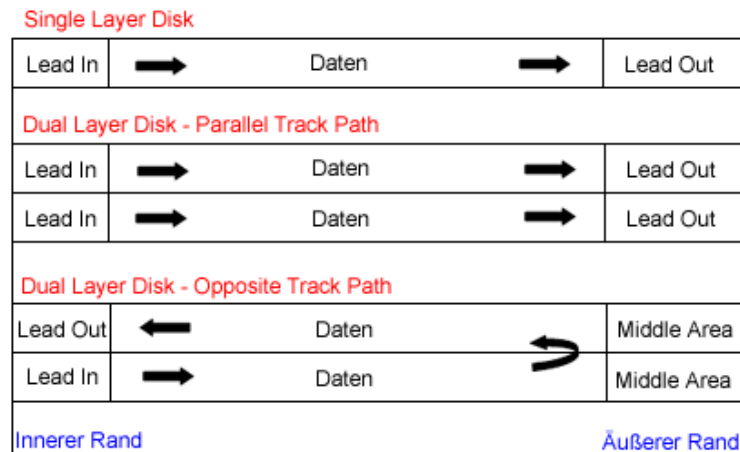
Single Layer Disk

| Lead In | Daten | Lead Out |
|---|---|---|

Dual Layer Disk - Parallel Track Path

| Lead In | Daten | Lead Out |
|---|---|---|
| Lead In | Daten | Lead Out |

Dual Layer Disk - Opposite Track Path

| Lead Out | Daten | Middle Area |
|---|---|---|
| Lead In | Daten | Middle Area |

Innerer Rand

Äußerer Rand